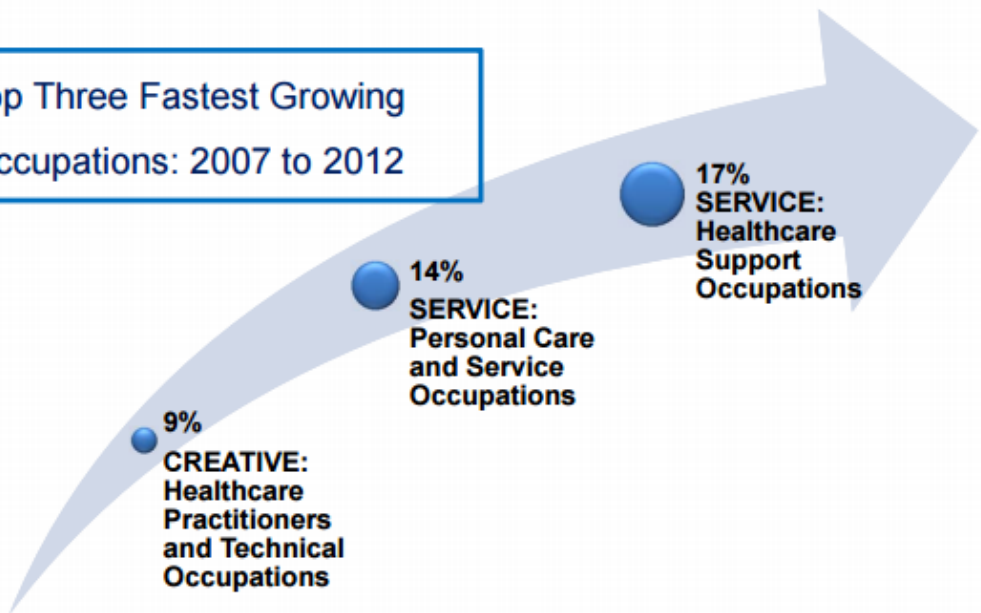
op Three Fastest Growing
ccupations: 2007 to 2012

17%
SERVICE:
Healthcare Support Occupations

14%
SERVICE:
Personal Care and Service Occupations

9%
CREATIVE:
Healthcare Practitioners and Technical Occupations